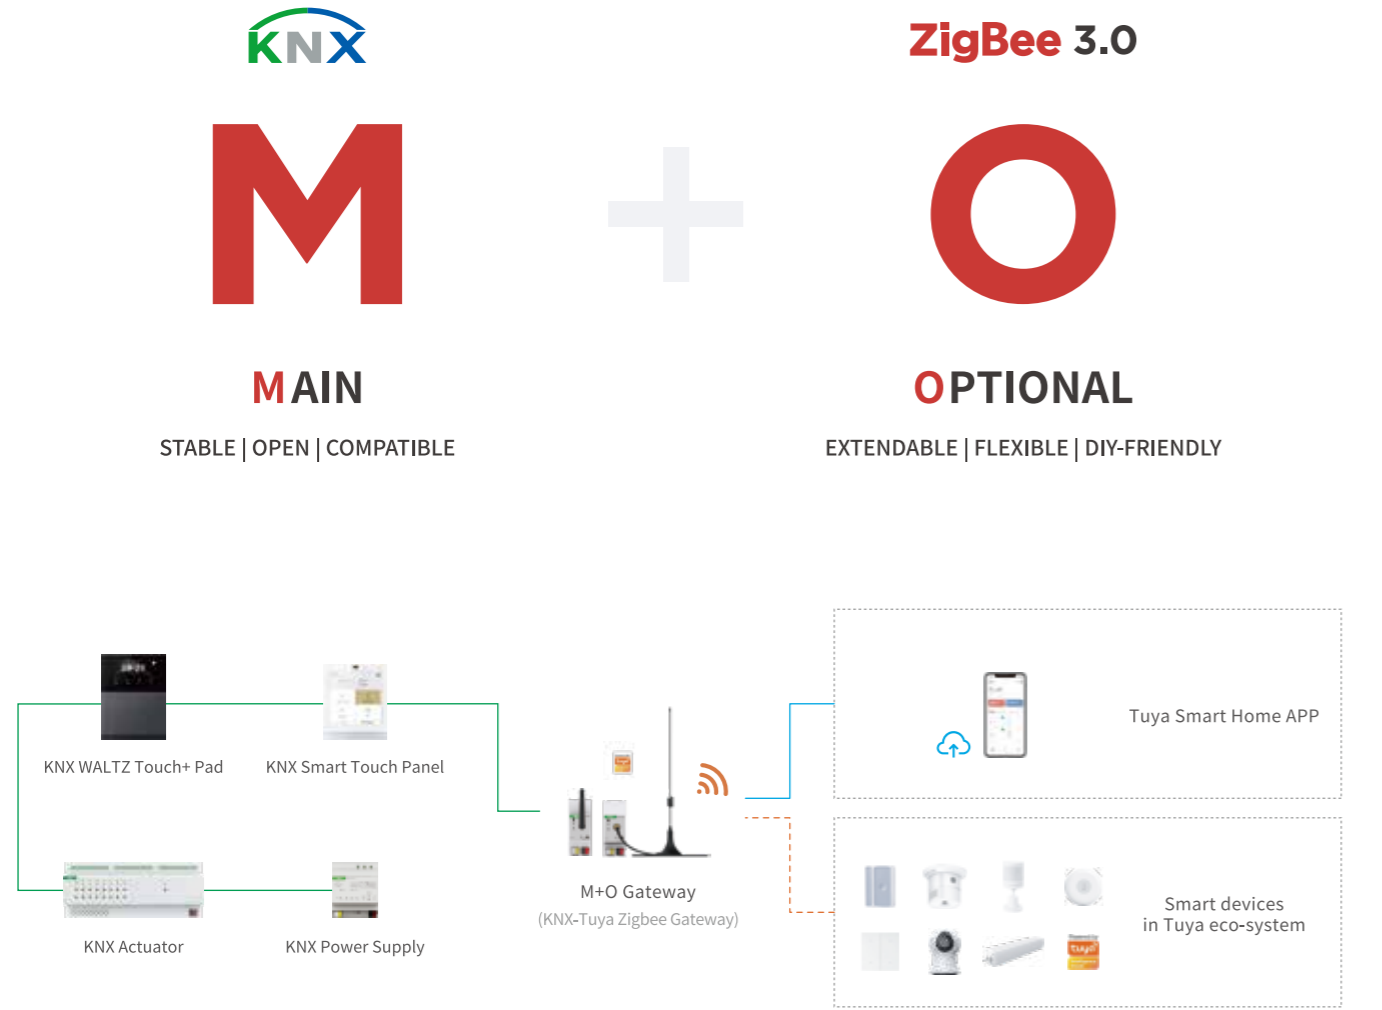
KNX

ZigBee 3.0

M

O

MAIN

STABLE | OPEN | COMPATIBLE

OPTIONAL

EXTENDABLE | FLEXIBLE | DIY-FRIENDLY

KNX WALTZ Touch+ Pad

KNX Smart Touch Panel

KNX Actuator

KNX Power Supply

M+O Gateway
(KNX-Tuya Zigbee Gateway)

Tuya Smart Home APP

Smart devices
in Tuya eco-system